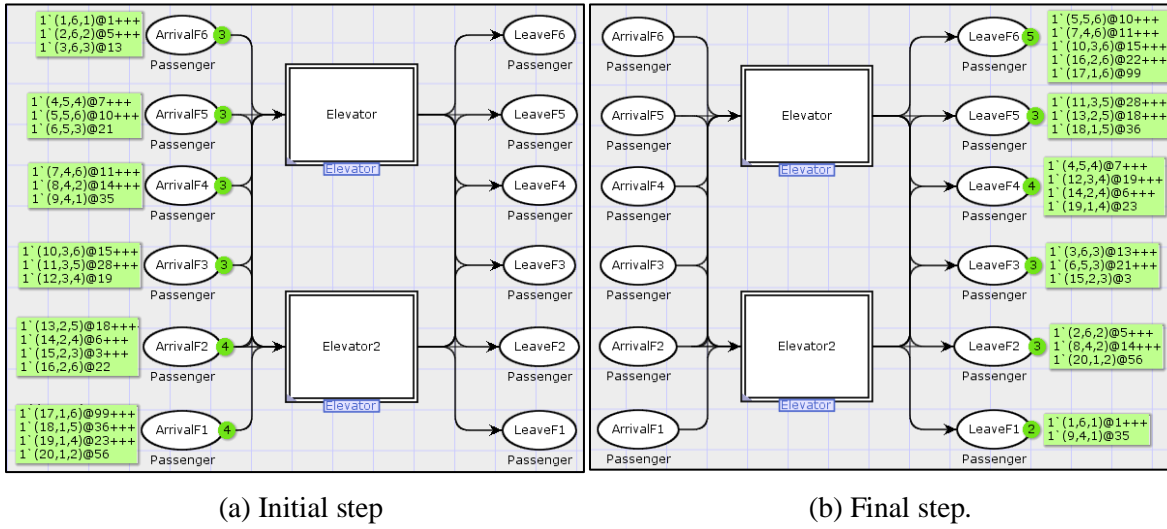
1`(1,6,1)@1+++
1`(2,6,2)@5+++
1`(3,6,3)@13

ArrivalF6 3
Passenger

1`(4,5,4)@7+++
1`(5,5,6)@10+++
1`(6,5,3)@21

ArrivalF5 3
Passenger

1`(7,4,6)@11+++
1`(8,4,2)@14+++
1`(9,4,1)@35

ArrivalF4 3
Passenger

1`(10,3,6)@15+++
1`(11,3,5)@28+++
1`(12,3,4)@19

ArrivalF3 3
Passenger

1`(13,2,5)@18+++
1`(14,2,4)@6+++
1`(15,2,3)@3+++
1`(16,2,6)@22

ArrivalF2 4
Passenger

1`(17,1,6)@99+++
1`(18,1,5)@36+++
1`(19,1,4)@23+++
1`(20,1,2)@56

ArrivalF1 4
Passenger

Elevator
Elevator

Elevator2
Elevator

LeaveF6
Passenger
LeaveF5
Passenger
LeaveF4
Passenger
LeaveF3
Passenger
LeaveF2
Passenger
LeaveF1
Passenger

(a) Initial step

ArrivalF6
Passenger
ArrivalF5
Passenger
ArrivalF4
Passenger
ArrivalF3
Passenger
ArrivalF2
Passenger
ArrivalF1
Passenger

Elevator
Elevator

Elevator2
Elevator

LeaveF6 5
Passenger

1`(5,5,6)@10+++
1`(7,4,6)@11+++
1`(10,3,6)@15+++
1`(16,2,6)@22+++
1`(17,1,6)@99

LeaveF5 3
Passenger

1`(11,3,5)@28+++
1`(13,2,5)@18+++
1`(18,1,5)@36

LeaveF4 4
Passenger

1`(4,5,4)@7+++
1`(12,3,4)@19+++
1`(14,2,4)@6+++
1`(19,1,4)@23

LeaveF3 3
Passenger

1`(3,6,3)@13+++
1`(6,5,3)@21+++
1`(15,2,3)@3

LeaveF2 3
Passenger

1`(2,6,2)@5+++
1`(8,4,2)@14+++
1`(20,1,2)@56

LeaveF1 2
Passenger

1`(1,6,1)@1+++
1`(9,4,1)@35

(b) Final step.